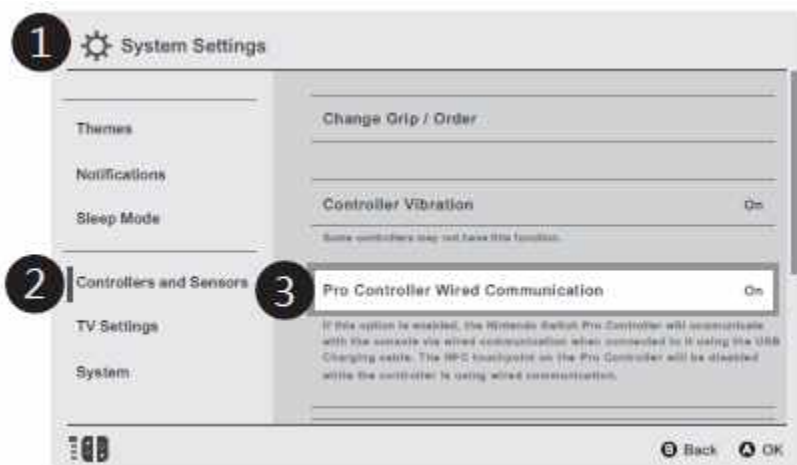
1 System Settings

Themes

Notifications

Sleep Mode

2 Controllers and Sensors

TV Settings

System

Change Grip / Order

Controller Vibration On

Some controllers may not have this function.

3 Pro Controller Wired Communication On

If this option is enabled, the Nintendo Switch Pro Controller will communicate with the console via wired communication when connected to it using the USB Charging cable. The NFC touchpoint on the Pro Controller will be disabled while the controller is using wired communication.

B Back A OK